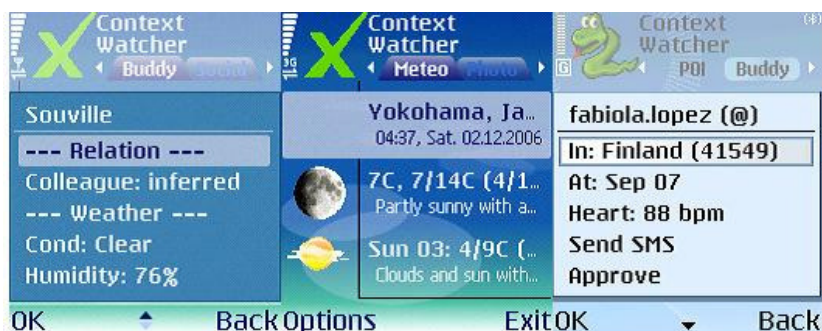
Context Watcher
Buddy Social

Souville
--- Relation ---
Colleague: inferred
--- Weather ---
Cond: Clear
Humidity: 76%

OK Back

Context Watcher
3G
Meteo Photo

Yokohama, Ja...
04:37, Sat. 02.12.2006
7C, 7/14C (4/1...
Partly sunny with a...
Sun 03: 4/9C (...
Clouds and sun with...

Options Exit

Context Watcher
POI Buddy

fabiola.lopez (@)
In: Finland (41549)
At: Sep 07
Heart: 88 bpm
Send SMS
Approve

OK Back